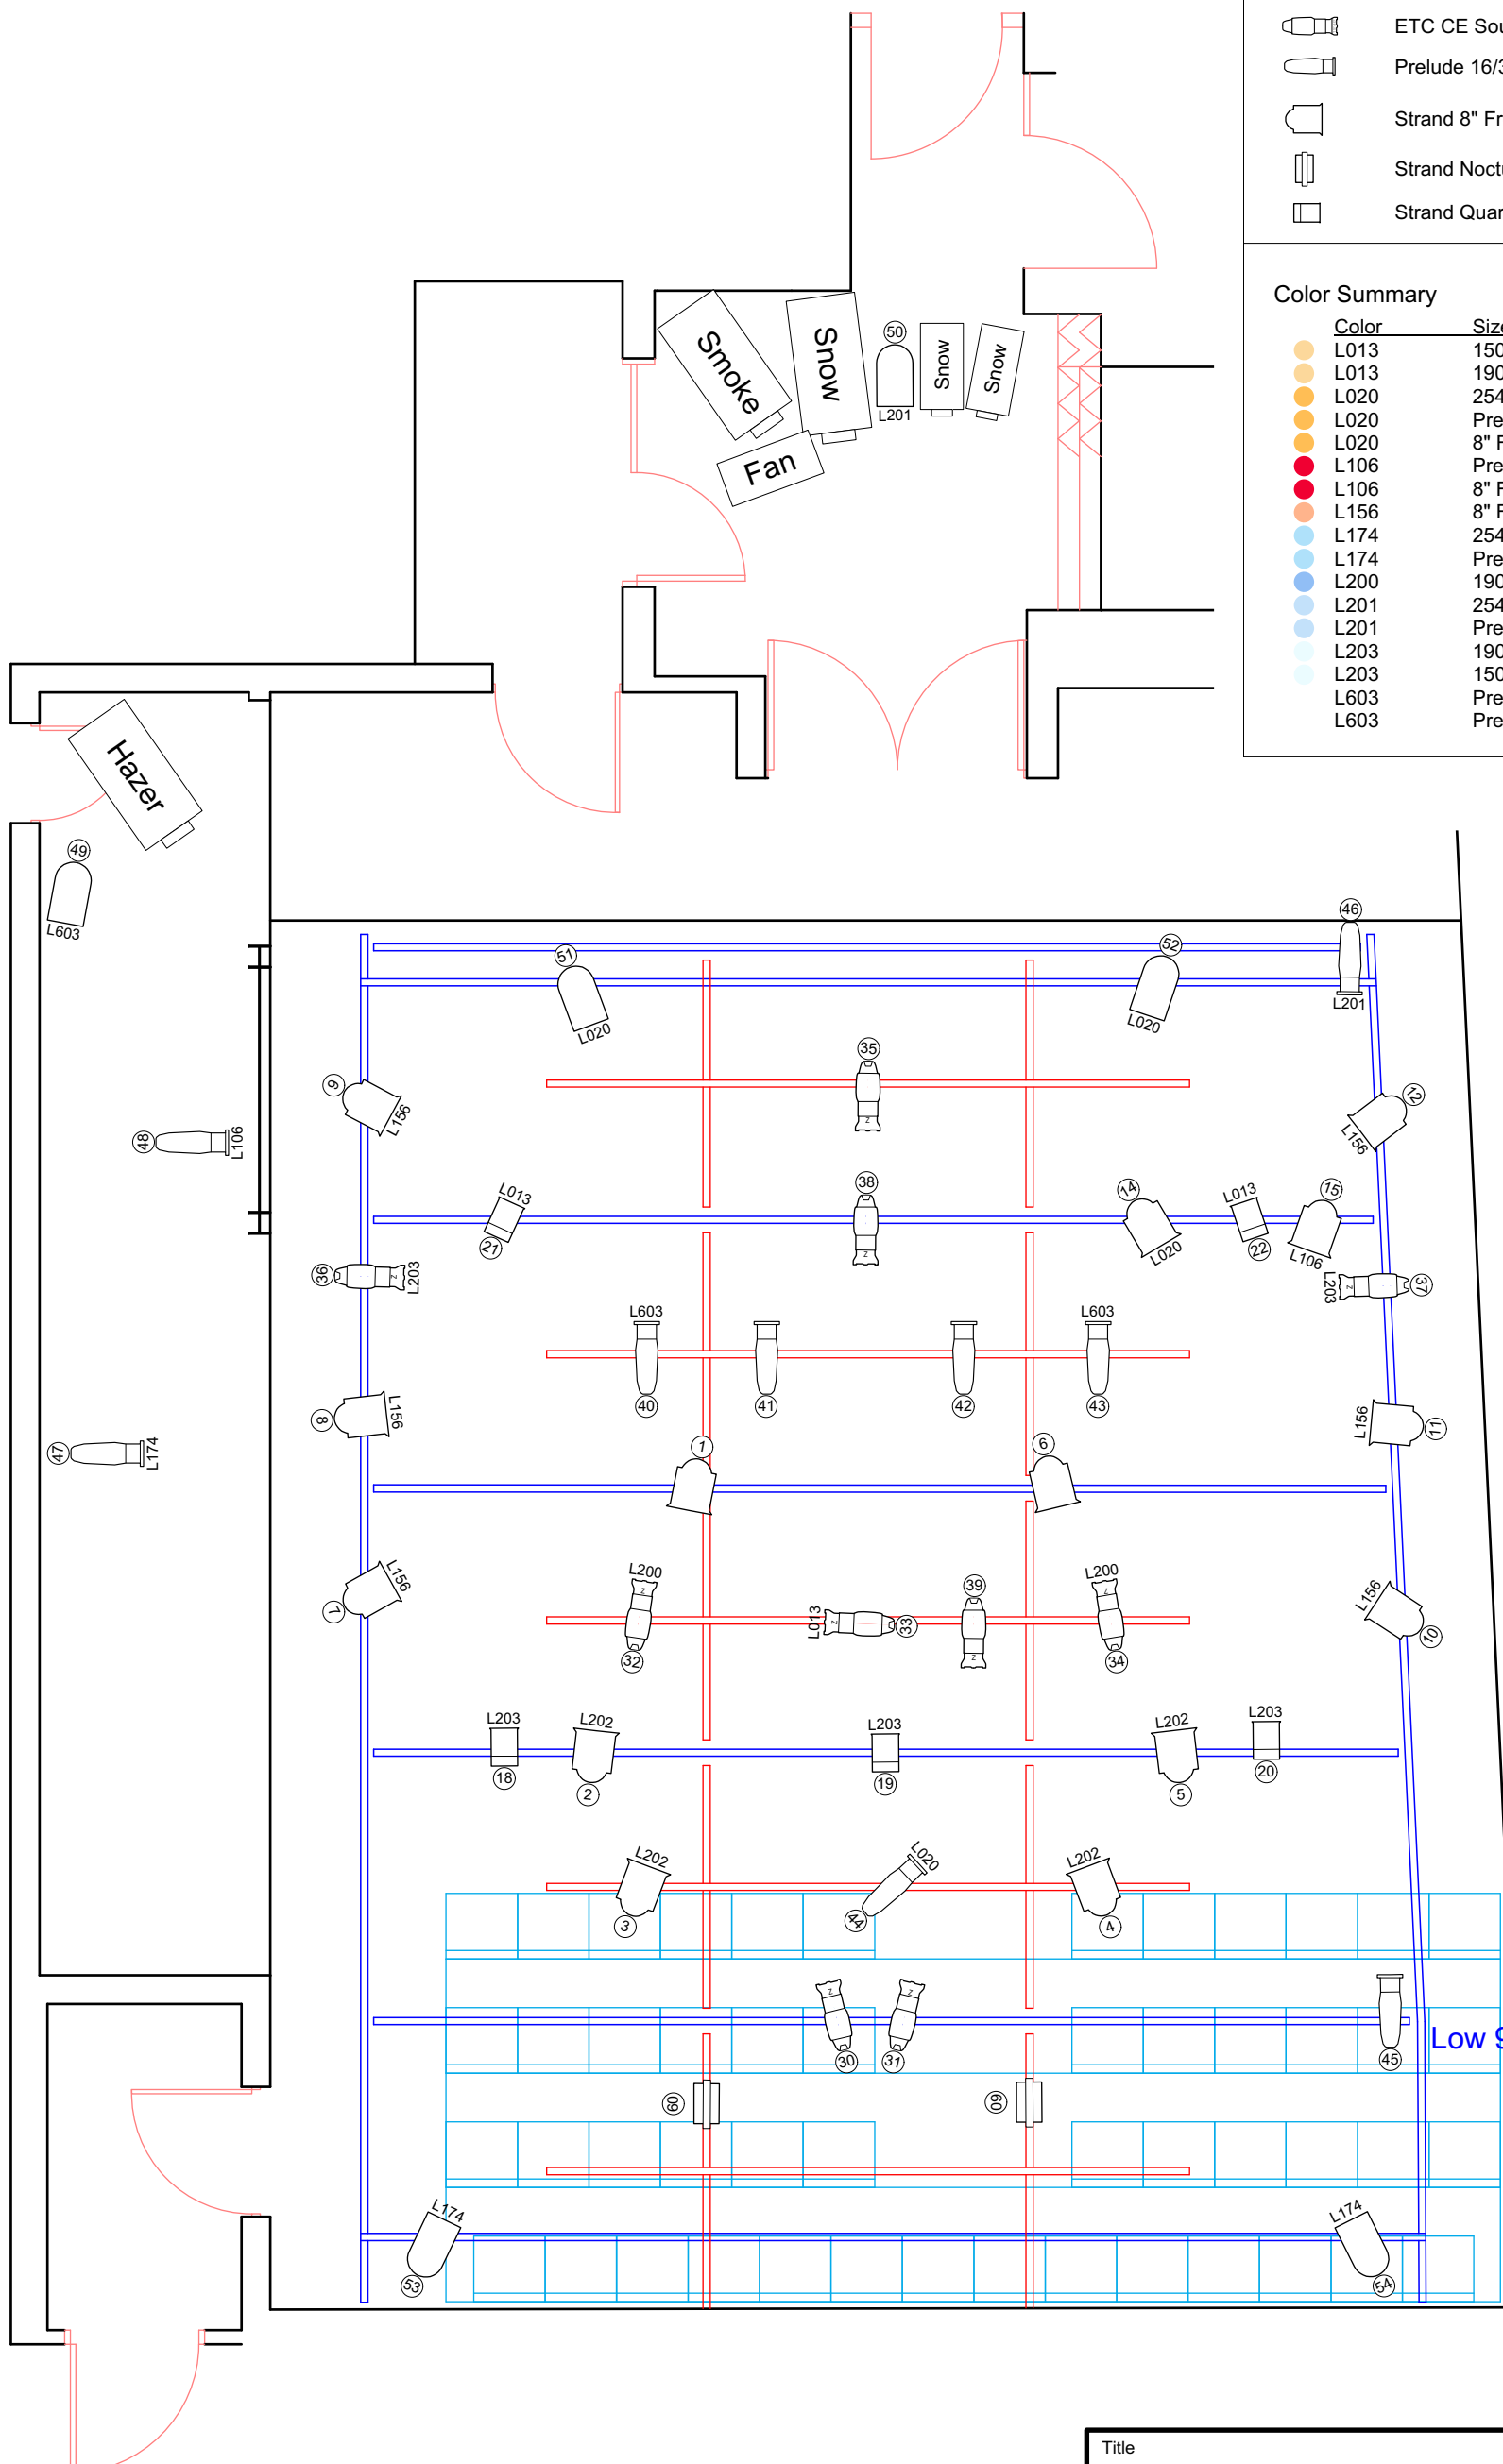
ETC CE Sou
Prelude 16/3
Strand 8" Fr
Strand Noct
Strand Quar

Color Summary

| Color | Size |
|---|---|
| L013 | 150 |
| L013 | 190 |
| L020 | 254 |
| L020 | Pre |
| L020 | 8" F |
| L106 | Pre |
| L106 | 8" F |
| L156 | 8" F |
| L174 | 254 |
| L174 | Pre |
| L200 | 190 |
| L201 | 254 |
| L201 | Pre |
| L203 | 190 |
| L203 | 150 |
| L603 | Pre |
| L603 | Pre |

Smoke
Snow
Snow
Snow
Fan
50
L201
Hazer
49
L603
48
L106
47
L174
46
L201
51
L020
52
L020
35
9
L156
12
L156
38
L013
21
14
L020
L013
22
15
L106
36
L203
37
L203
L603
L603
40
41
42
43
8
L156
11
L156
1
6
7
L156
L200
32
L013
33
39
L200
34
L156
10
L203
18
L202
2
L203
19
L202
5
L203
20
L202
3
L020
44
L202
4
30
31
45
Low S
60
60
L174
53
L174
54
Title